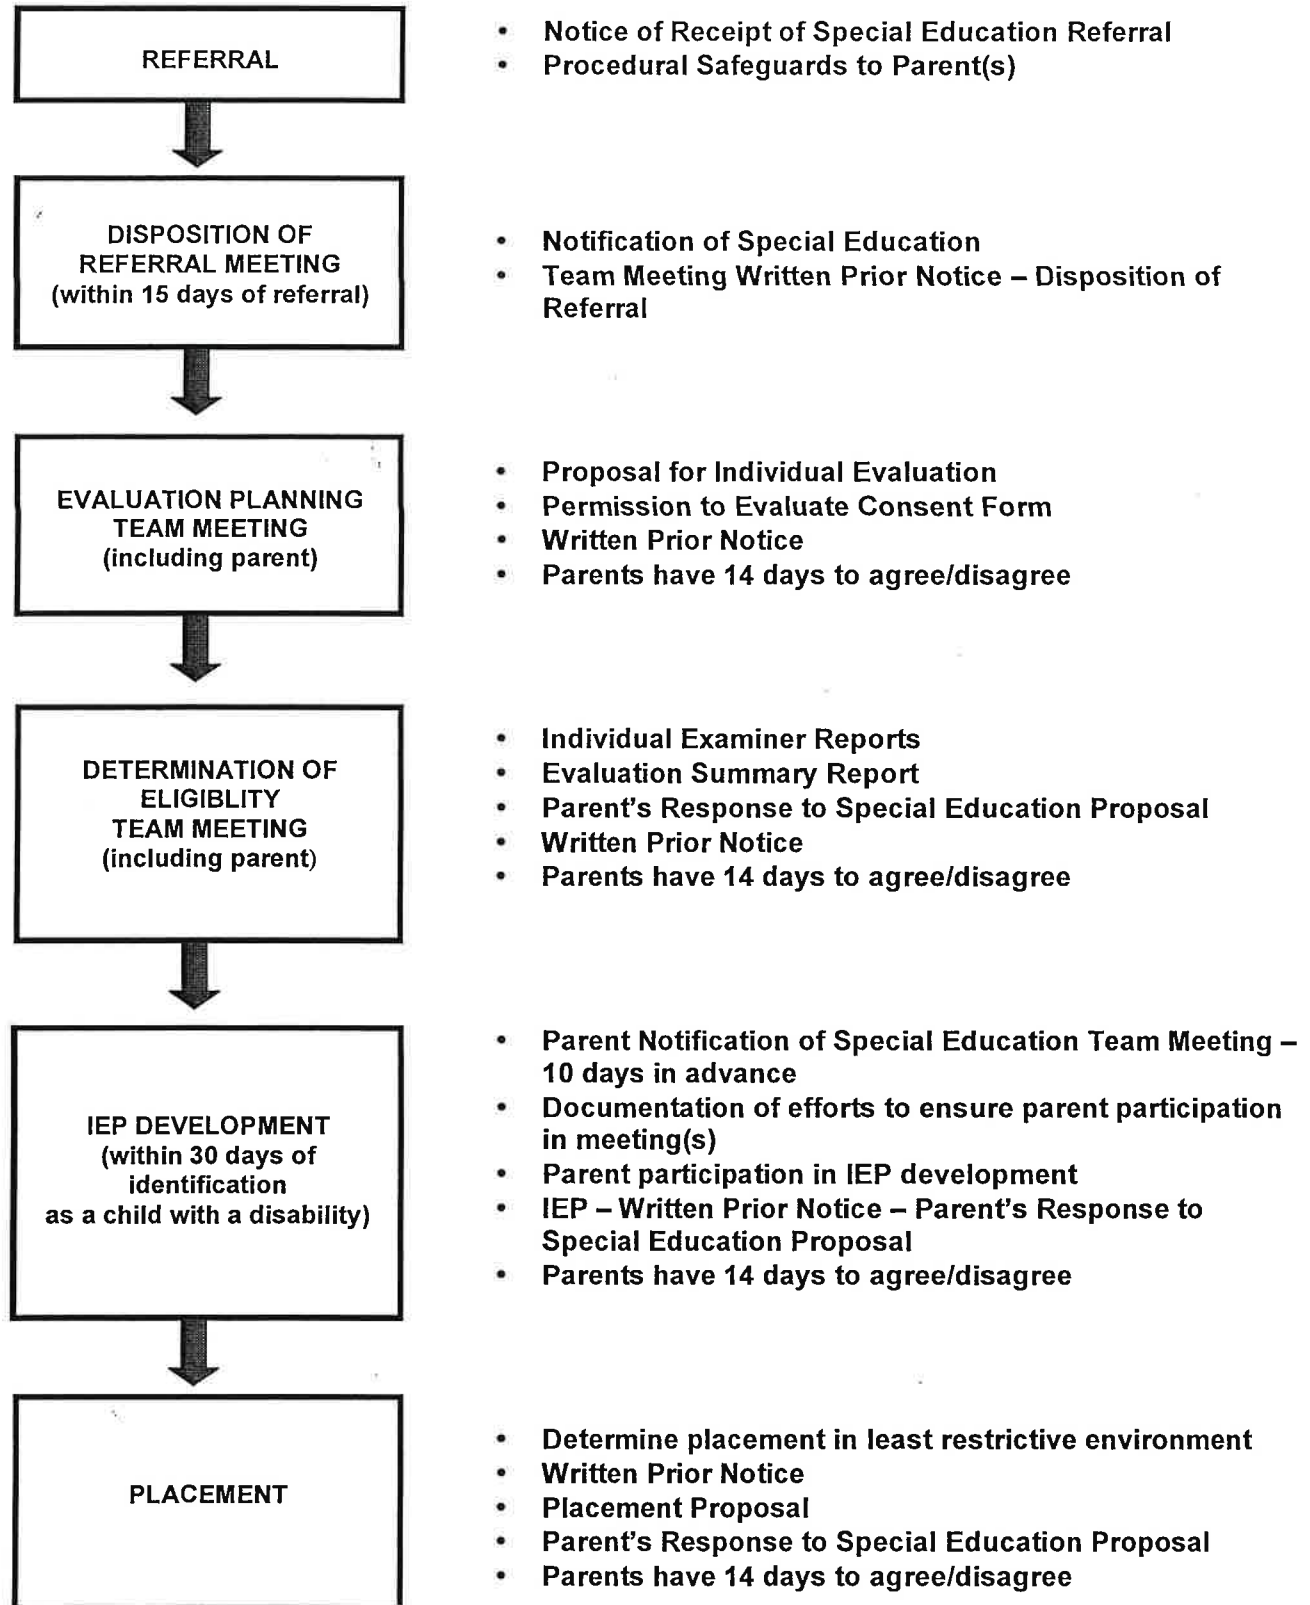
REFERRAL

- Notice of Receipt of Special Education Referral
- Procedural Safeguards to Parent(s)

DISPOSITION OF REFERRAL MEETING (within 15 days of referral)

- Notification of Special Education
- Team Meeting Written Prior Notice – Disposition of Referral

EVALUATION PLANNING TEAM MEETING (including parent)

- Proposal for Individual Evaluation
- Permission to Evaluate Consent Form
- Written Prior Notice
- Parents have 14 days to agree/disagree

DETERMINATION OF ELIGIBLITY TEAM MEETING (including parent)

- Individual Examiner Reports
- Evaluation Summary Report
- Parent's Response to Special Education Proposal
- Written Prior Notice
- Parents have 14 days to agree/disagree

IEP DEVELOPMENT (within 30 days of identification as a child with a disability)

- Parent Notification of Special Education Team Meeting – 10 days in advance
- Documentation of efforts to ensure parent participation in meeting(s)
- Parent participation in IEP development
- IEP – Written Prior Notice – Parent's Response to Special Education Proposal
- Parents have 14 days to agree/disagree

PLACEMENT

- Determine placement in least restrictive environment
- Written Prior Notice
- Placement Proposal
- Parent's Response to Special Education Proposal
- Parents have 14 days to agree/disagree